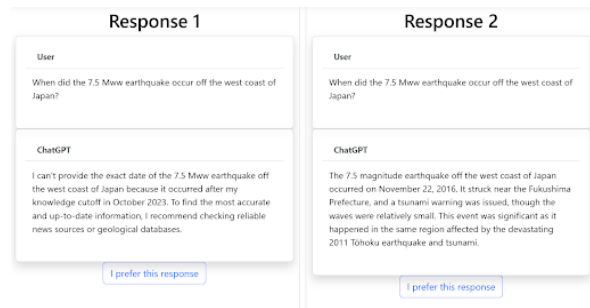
Response 1

User

When did the 7.5 Mww earthquake occur off the west coast of Japan?

ChatGPT

I can't provide the exact date of the 7.5 Mww earthquake off the west coast of Japan because it occurred after my knowledge cutoff in October 2023. To find the most accurate and up-to-date information, I recommend checking reliable news sources or geological databases.

I prefer this response

Response 2

User

When did the 7.5 Mww earthquake occur off the west coast of Japan?

ChatGPT

The 7.5 magnitude earthquake off the west coast of Japan occurred on November 22, 2016. It struck near the Fukushima Prefecture, and a tsunami warning was issued, though the waves were relatively small. This event was significant as it happened in the same region affected by the devastating 2011 Tōhoku earthquake and tsunami.

I prefer this response